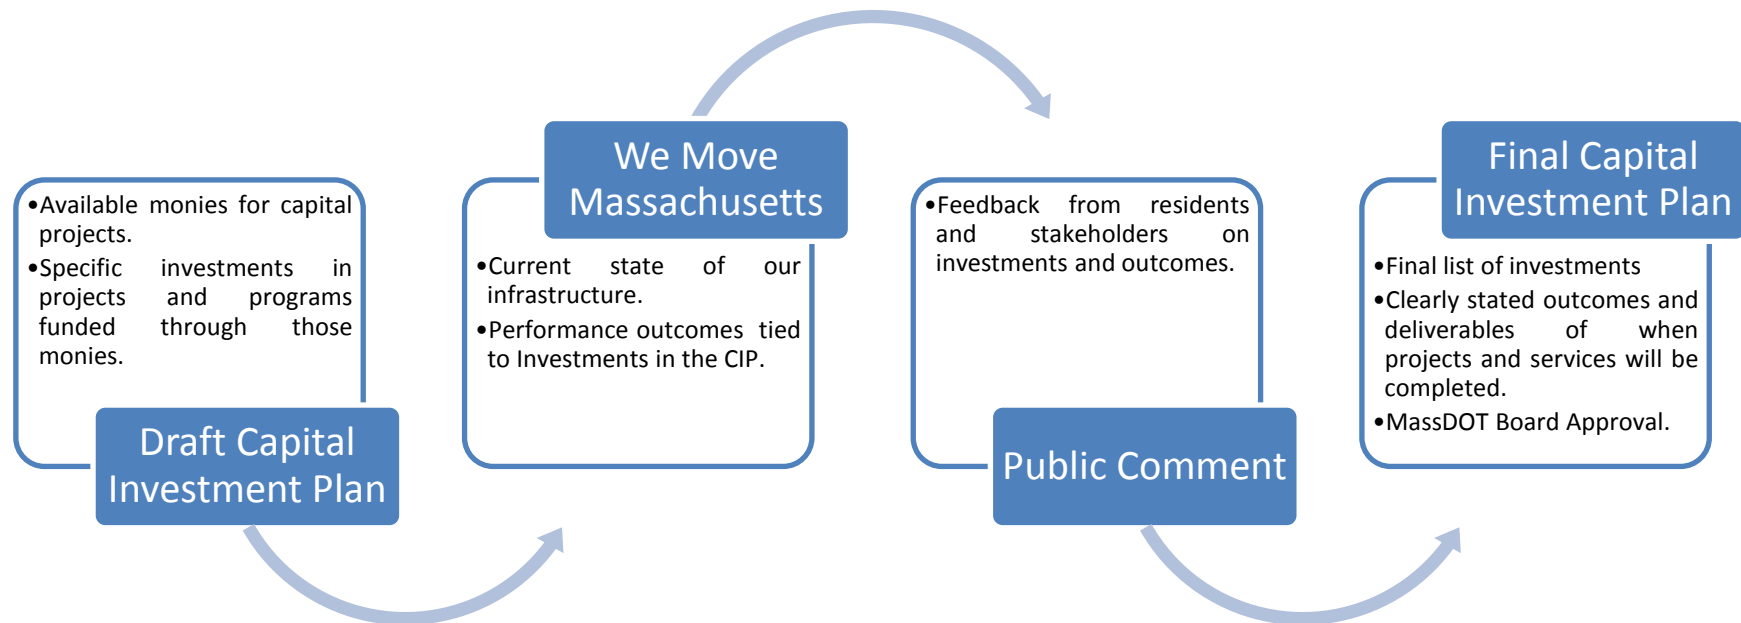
•Available monies for capital projects.
•Specific investments in projects and programs funded through those monies.

Draft Capital Investment Plan

We Move Massachusetts

•Current state of our infrastructure.
•Performance outcomes tied to Investments in the CIP.

•Feedback from residents and stakeholders on investments and outcomes.

Public Comment

Final Capital Investment Plan

•Final list of investments
•Clearly stated outcomes and deliverables of when projects and services will be completed.
•MassDOT Board Approval.